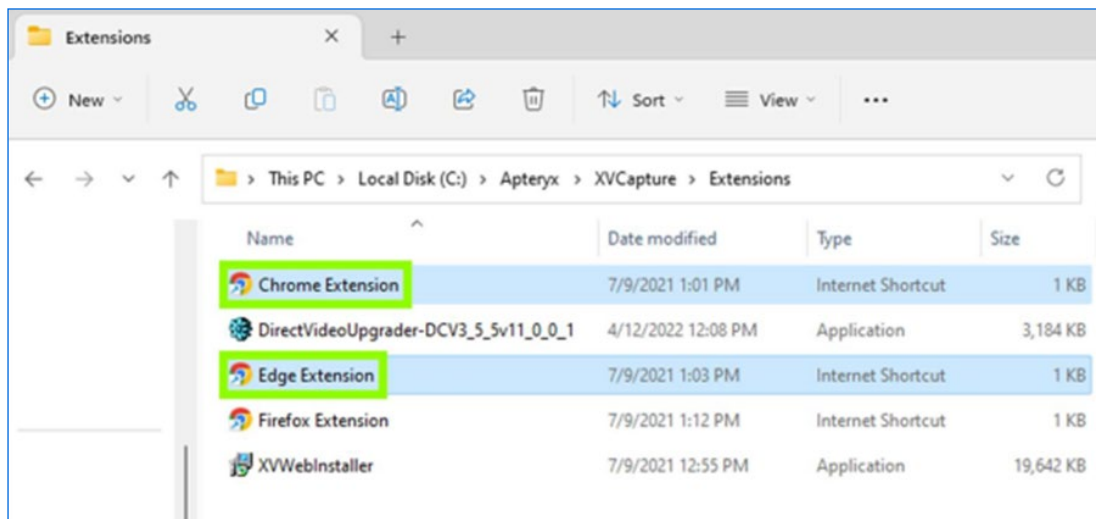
Extensions ×　+

New　Sort　View　...

> This PC > Local Disk (C:) > Apteryx > XVCapture > Extensions

| Name | Date modified | Type | Size |
|---|---|---|---|
| Chrome Extension | 7/9/2021 1:01 PM | Internet Shortcut | 1 KB |
| DirectVideoUpgrader-DCV3_5_5v11_0_0_1 | 4/12/2022 12:08 PM | Application | 3,184 KB |
| Edge Extension | 7/9/2021 1:03 PM | Internet Shortcut | 1 KB |
| Firefox Extension | 7/9/2021 1:12 PM | Internet Shortcut | 1 KB |
| XVWebInstaller | 7/9/2021 12:55 PM | Application | 19,642 KB |